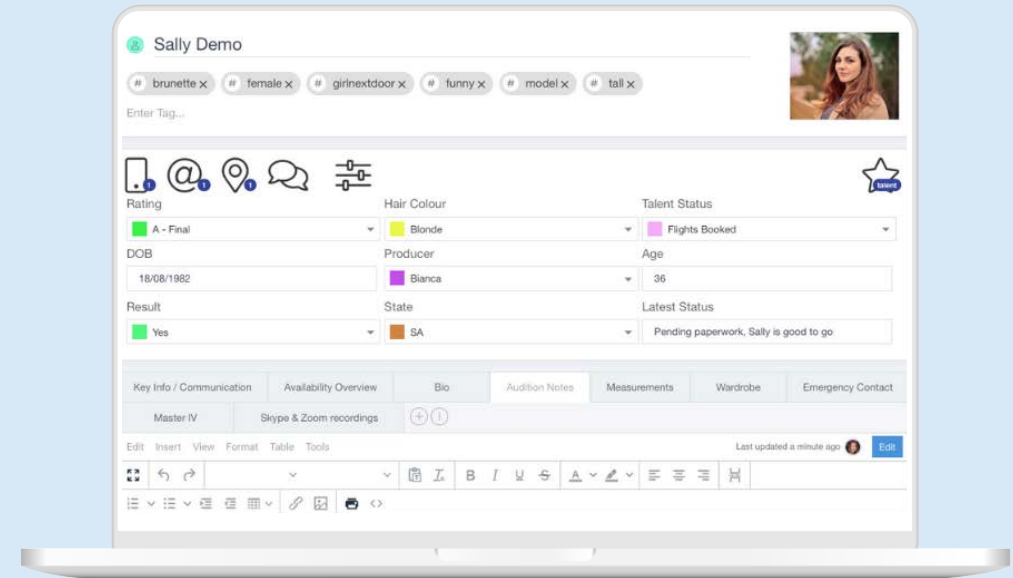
Sally Demo

# brunette × # female × # girlnextdoor × # funny × # model × # tall ×

Enter Tag...

1 1 1

talent

Rating
A - Final

Hair Colour
Blonde

Talent Status
Flights Booked

DOB
18/08/1982

Producer
Bianca

Age
36

Result
Yes

State
SA

Latest Status
Pending paperwork, Sally is good to go

Key Info / Communication | Availability Overview | Bio | Audition Notes | Measurements | Wardrobe | Emergency Contact
Master IV | Skype & Zoom recordings

Edit Insert View Format Table Tools

Last updated a minute ago Edit